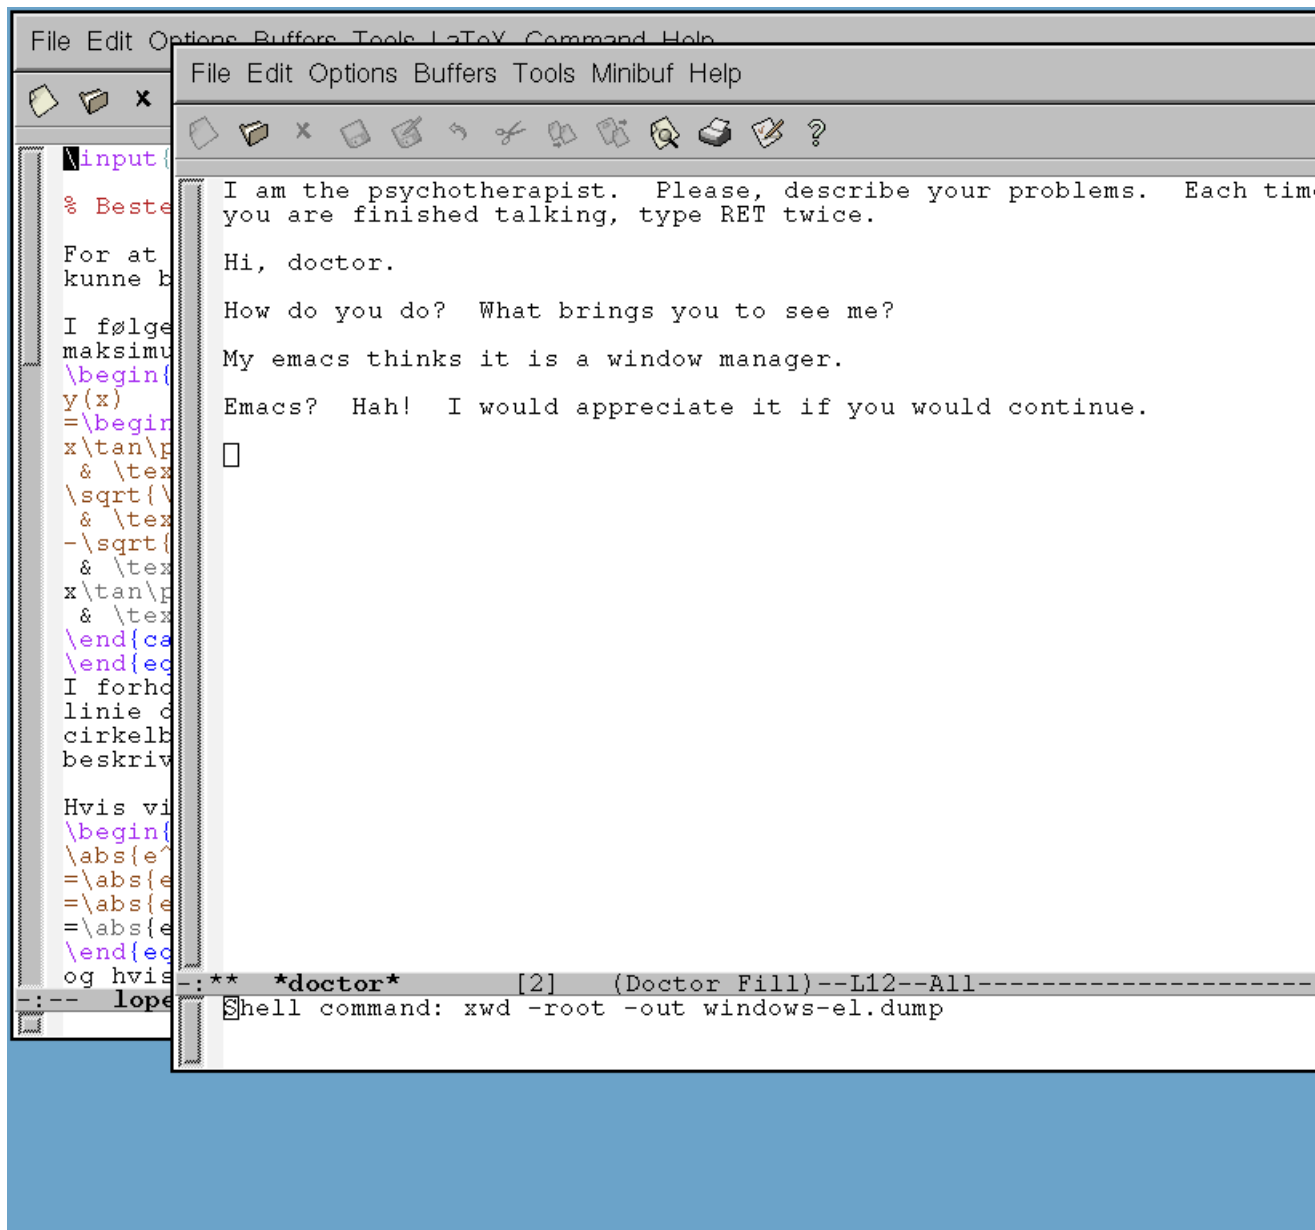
File Edit Options Buffers Tools LaTeX Command Help

\input{

% Beste

For at
kunne b

I følge
maksimu
\begin{
y(x)
=\begin
x\tan\p
& \tex
\sqrt{\
& \tex
-\sqrt{
& \tex
x\tan\p
& \tex
\end{ca
\end{eq
I forho
linie d
cirkelb
beskriv

Hvis vi
\begin{
\abs{e^
=\abs{e
=\abs{e
=\abs{e
\end{eq
og hvis
-:-- lope

File Edit Options Buffers Tools Minibuf Help

I am the psychotherapist. Please, describe your problems. Each tim
you are finished talking, type RET twice.

Hi, doctor.

How do you do? What brings you to see me?

My emacs thinks it is a window manager.

Emacs? Hah! I would appreciate it if you would continue.

-:** *doctor* [2] (Doctor Fill)--L12--All----------------------
Shell command: xwd -root -out windows-el.dump